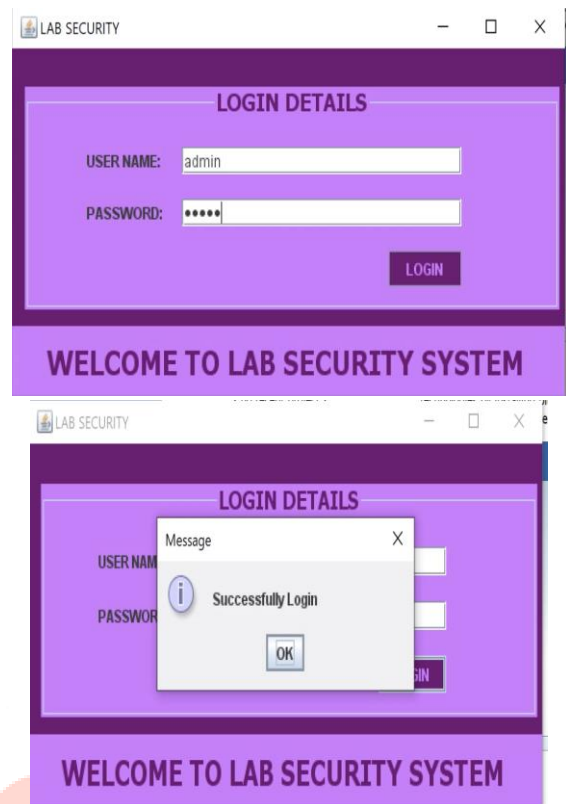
LAB SECURITY

LOGIN DETAILS

USER NAME: admin

PASSWORD: •••••

LOGIN

WELCOME TO LAB SECURITY SYSTEM

LAB SECURITY

LOGIN DETAILS

USER NAM

PASSWOR

Message

X

Successfully Login

OK

GIN

WELCOME TO LAB SECURITY SYSTEM